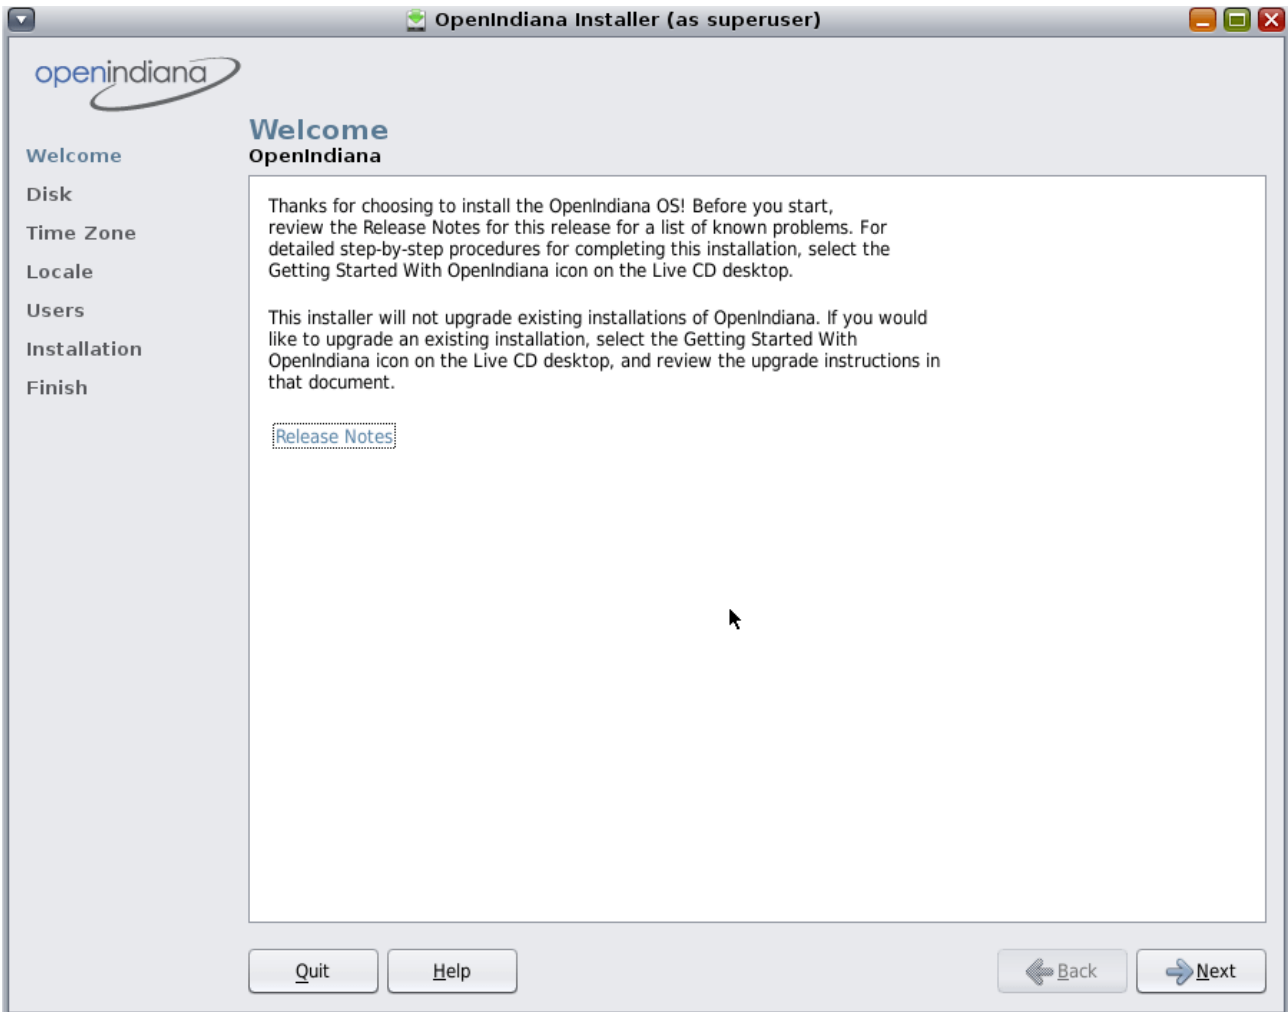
OpenIndiana Installer (as superuser)

openindiana

Welcome
Disk
Time Zone
Locale
Users
Installation
Finish

Welcome
OpenIndiana

Thanks for choosing to install the OpenIndiana OS! Before you start, review the Release Notes for this release for a list of known problems. For detailed step-by-step procedures for completing this installation, select the Getting Started With OpenIndiana icon on the Live CD desktop.

This installer will not upgrade existing installations of OpenIndiana. If you would like to upgrade an existing installation, select the Getting Started With OpenIndiana icon on the Live CD desktop, and review the upgrade instructions in that document.

Release Notes

Quit
Help
Back
Next